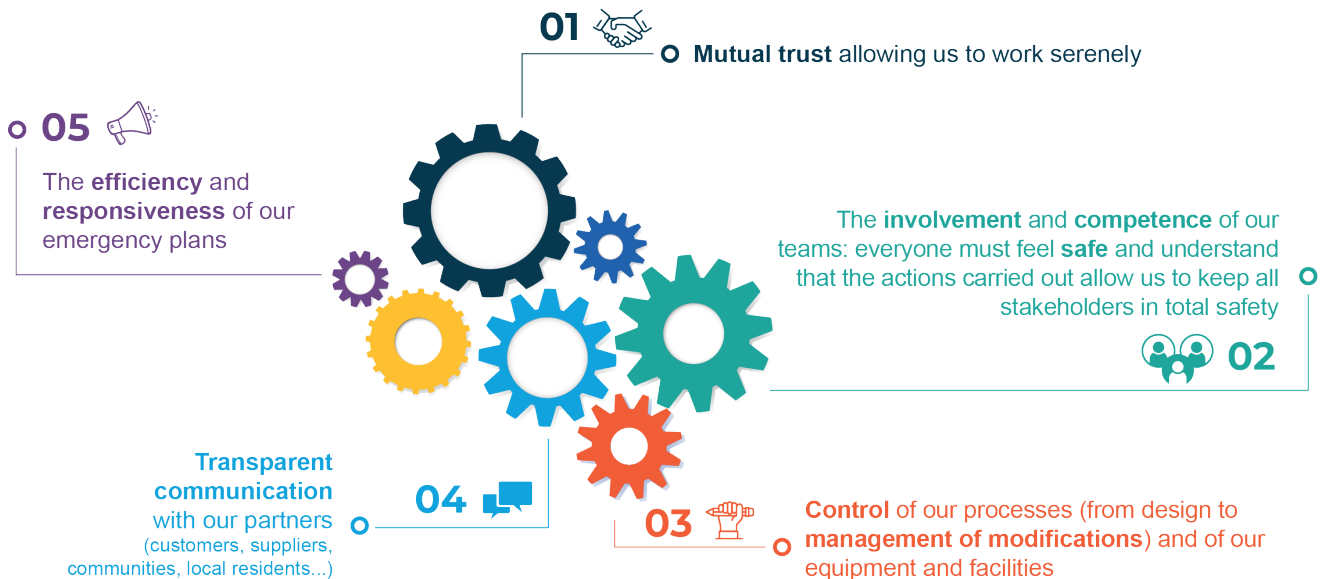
01

Mutual trust allowing us to work serenely

05

The efficiency and responsiveness of our emergency plans

The involvement and competence of our teams: everyone must feel safe and understand that the actions carried out allow us to keep all stakeholders in total safety

02

Transparent communication with our partners (customers, suppliers, communities, local residents...)

04

03

Control of our processes (from design to management of modifications) and of our equipment and facilities